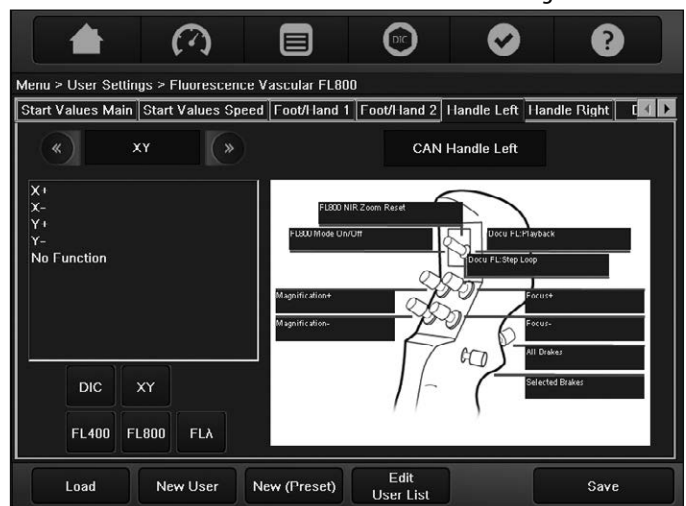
DIC

Menu > User Settings > Fluorescence Vascular FL800

Start Values Main | Start Values Speed | Foot/Hand 1 | Foot/Hand 2 | Handle Left | Handle Right | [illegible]

«
XY
»

CAN Handle Left

X+
X-
Y+
Y-
No Function

FL800 NIR Zoom Reset
FL800 Mode On/Off
Docu FL:Playback
Docu FL:Step Loop
Magnification+
Magnification-
Focus+
Focus-
All Brakes
Selected Brakes

DIC
XY
FL400
FL800
FLλ

Load
New User
New (Preset)
Edit User List
Save